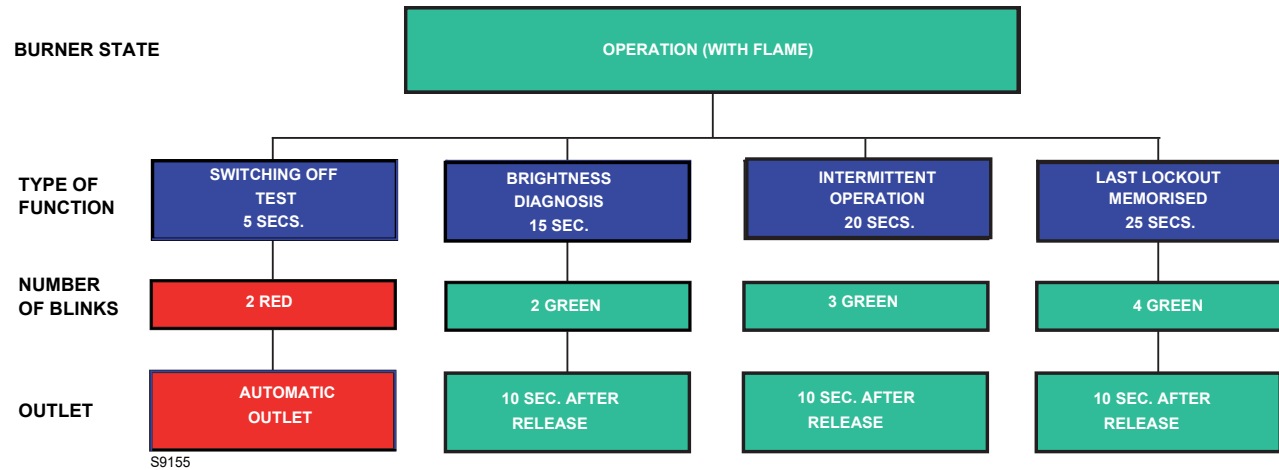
BURNER STATE

OPERATION (WITH FLAME)

TYPE OF FUNCTION

SWITCHING OFF TEST 5 SECS.

BRIGHTNESS DIAGNOSIS 15 SEC.

INTERMITTENT OPERATION 20 SECS.

LAST LOCKOUT MEMORISED 25 SECS.

NUMBER OF BLINKS

2 RED

2 GREEN

3 GREEN

4 GREEN

OUTLET

AUTOMATIC OUTLET

10 SEC. AFTER RELEASE

10 SEC. AFTER RELEASE

10 SEC. AFTER RELEASE

S9155